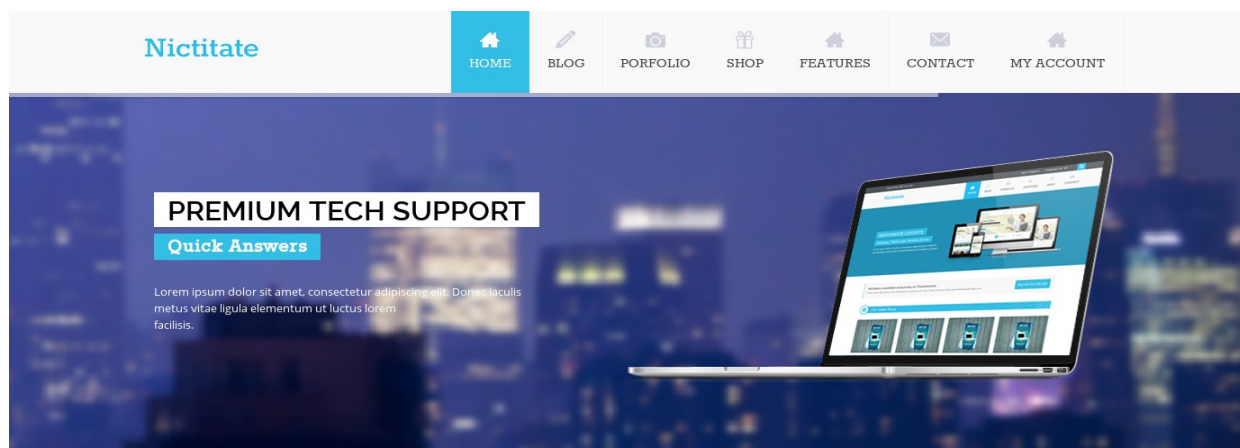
Nictitate

HOME BLOG PORFOLIO SHOP FEATURES CONTACT MY ACCOUNT

PREMIUM TECH SUPPORT

Quick Answers

Lorem ipsum dolor sit amet, consectetur adipiscing elit. Donec iaculis metus vitae ligula elementum ut luctus lorem facilisis.